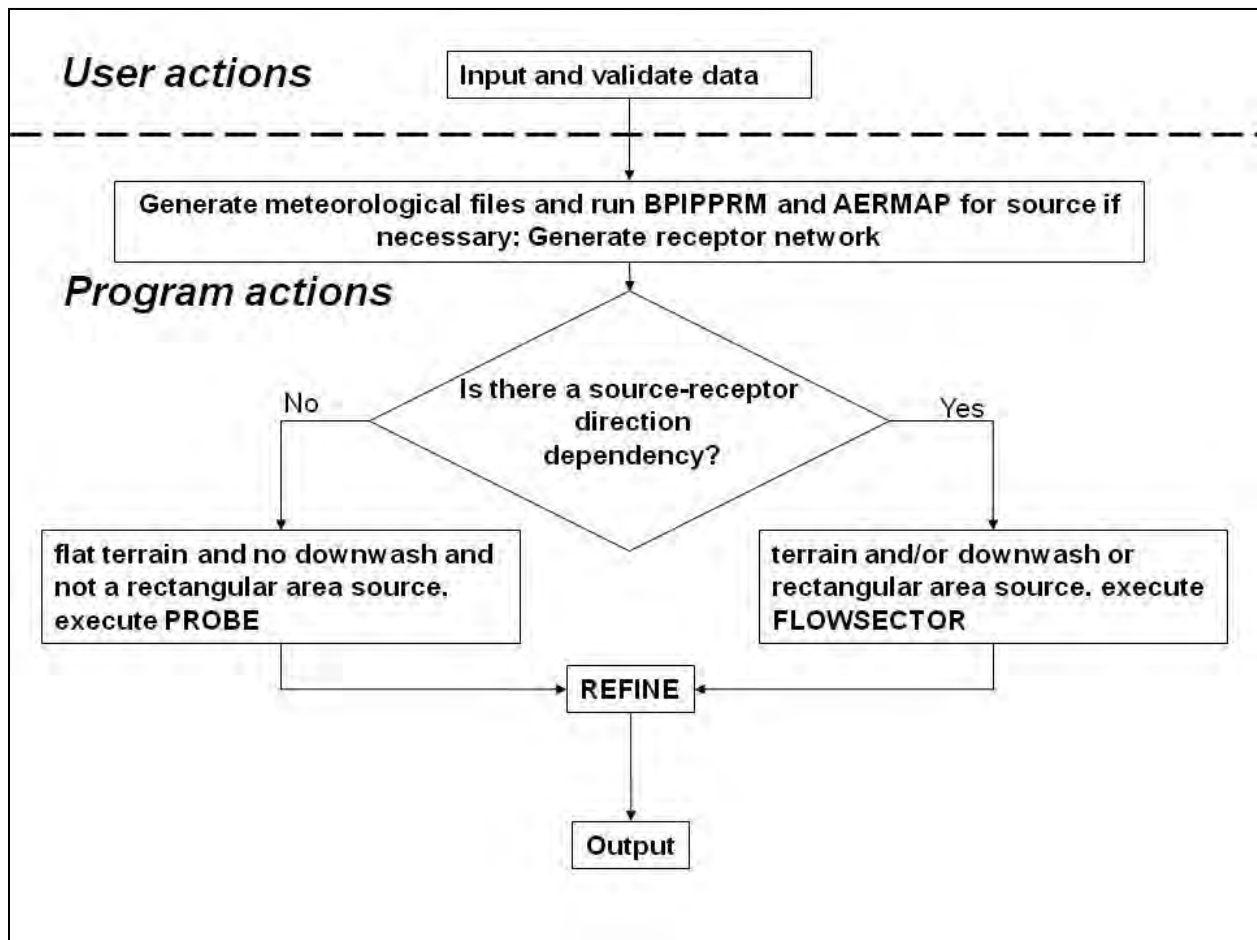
User actions

Input and validate data

Generate meteorological files and run BPIPPRM and AERMAP for source if necessary: Generate receptor network

Program actions

Is there a source-receptor direction dependency?

No

Yes

flat terrain and no downwash and not a rectangular area source, execute PROBE

terrain and/or downwash or rectangular area source, execute FLOWSECTOR

REFINE

Output